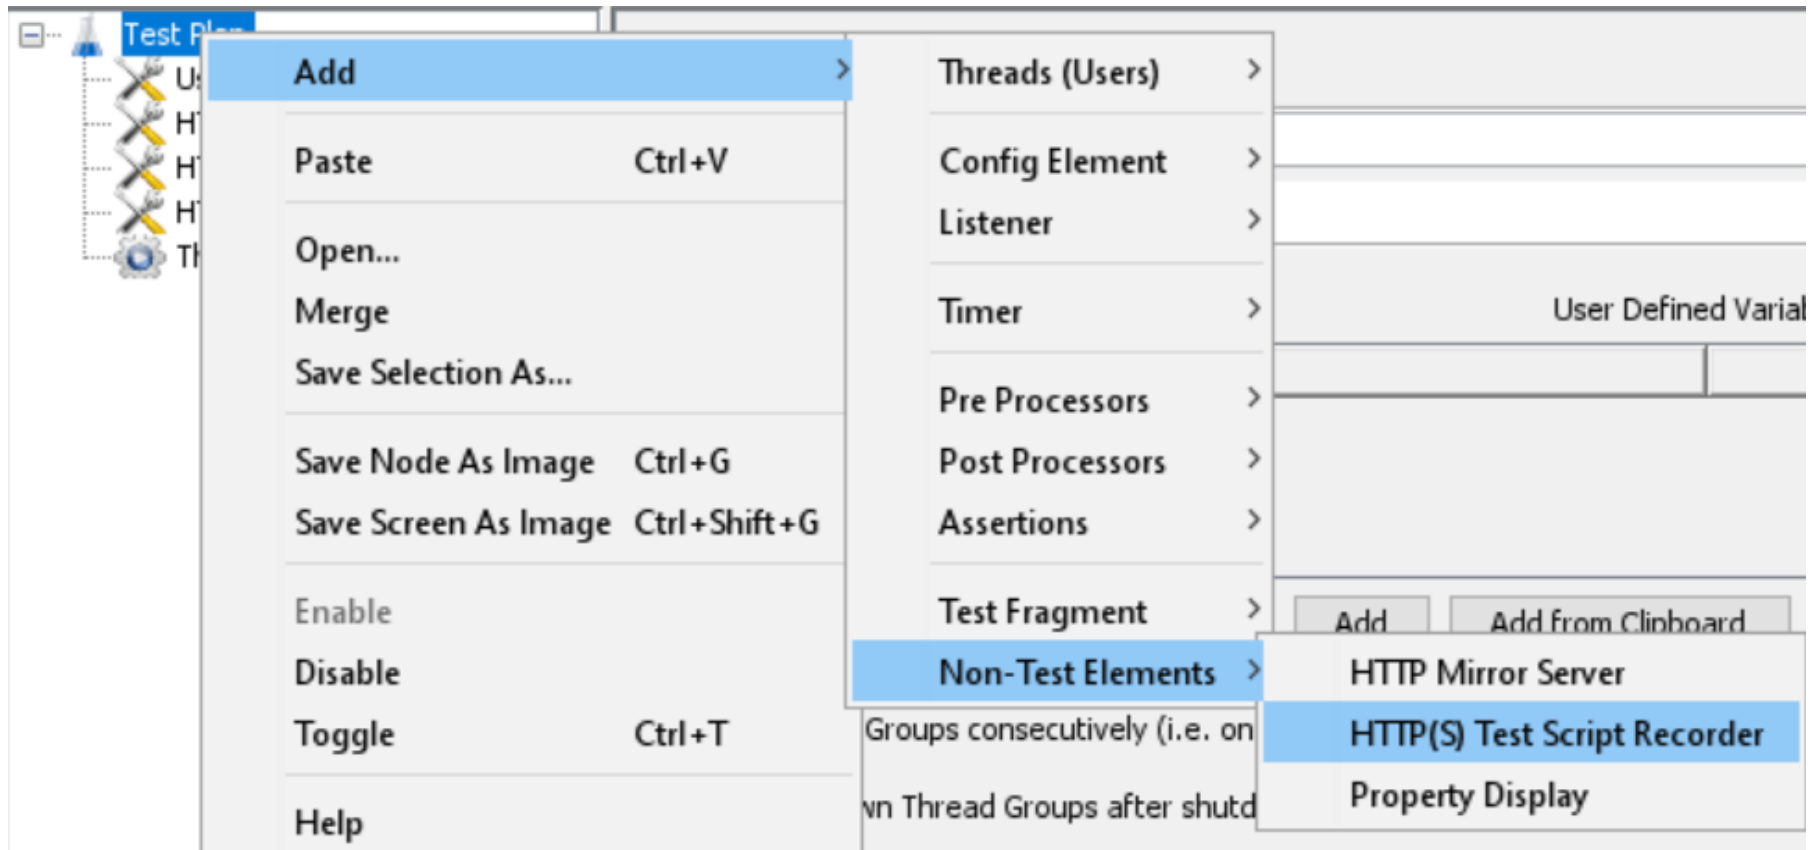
Test Plan
U
H
H
H
Th

Add
Paste Ctrl+V
Open...
Merge
Save Selection As...
Save Node As Image Ctrl+G
Save Screen As Image Ctrl+Shift+G
Enable
Disable
Toggle Ctrl+T
Help

Threads (Users)
Config Element
Listener
Timer
Pre Processors
Post Processors
Assertions
Test Fragment
Non-Test Elements

HTTP Mirror Server
HTTP(S) Test Script Recorder
Property Display

User Defined Varia
Add
Add from Clipboard
Groups consecutively (i.e. on
wn Thread Groups after shutd